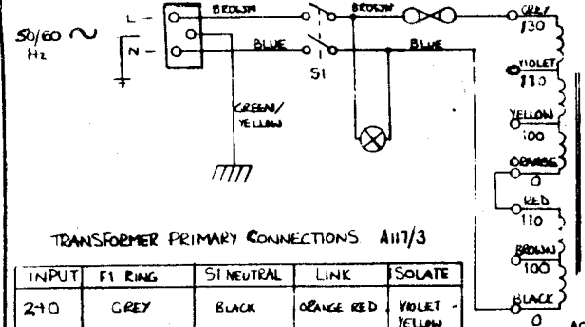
50/60 ∼ Hz

L

N

BROWN

BROWN

BLUE

BLUE

S1

GREEN/ YELLOW

GREY 130

VIOLET 110

YELLOW 100

ORANGE 0

RED 110

BROWN 100

BLACK 0

TRANSFORMER PRIMARY CONNECTIONS A117/3

| INPUT | F1 RING | S1 NEUTRAL | LINK | ISOLATE |
|---|---|---|---|---|
| 240 | GREY | BLACK | ORANGE RED | VIOLET - YELLOW |